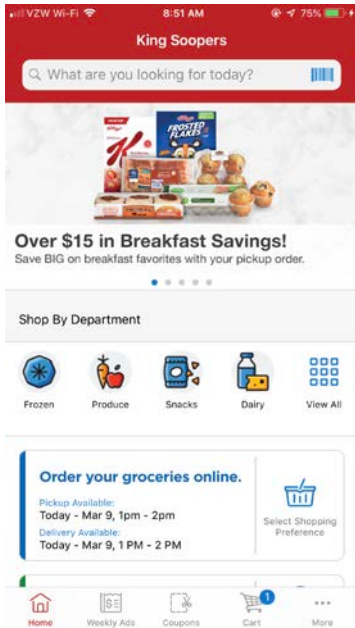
VZW Wi-Fi 8:51 AM 75%

King Soopers

What are you looking for today?

FROSTED FLAKES

Over $15 in Breakfast Savings!
Save BIG on breakfast favorites with your pickup order.

Shop By Department

Frozen
Produce
Snacks
Dairy
View All

Order your groceries online.
Pickup Available:
Today - Mar 9, 1pm - 2pm
Delivery Available:
Today - Mar 9, 1 PM - 2 PM

Select Shopping Preference

Home
Weekly Ads
Coupons
1
Cart
More